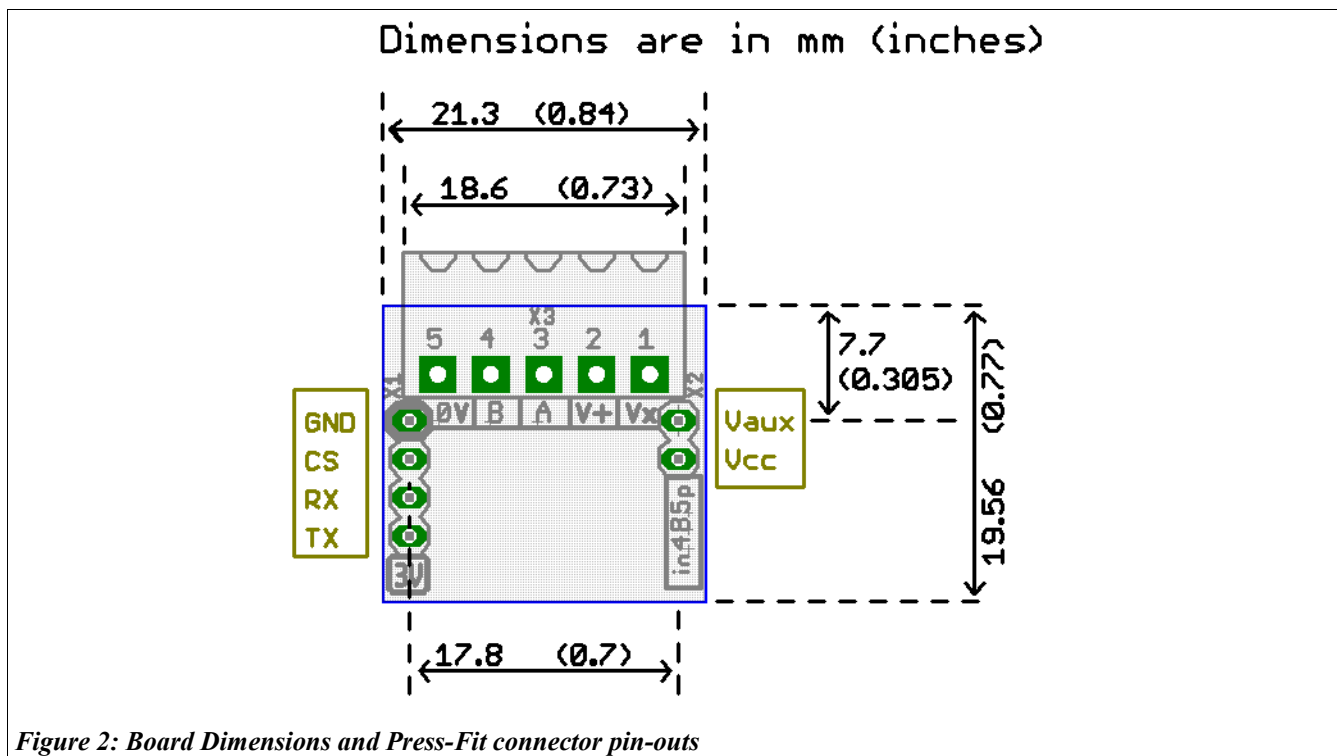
Dimensions are in mm (inches)

21.3 (0.84)

18.6 (0.73)

X3

5 4 3 2 1

0V B A V+ Vx

X1

X2

7.7 (0.305)

19.56 (0.77)

GND
CS
RX
TX

Vaux
Vcc

3V

in4B5p

17.8 (0.7)

Figure 2: Board Dimensions and Press-Fit connector pin-outs